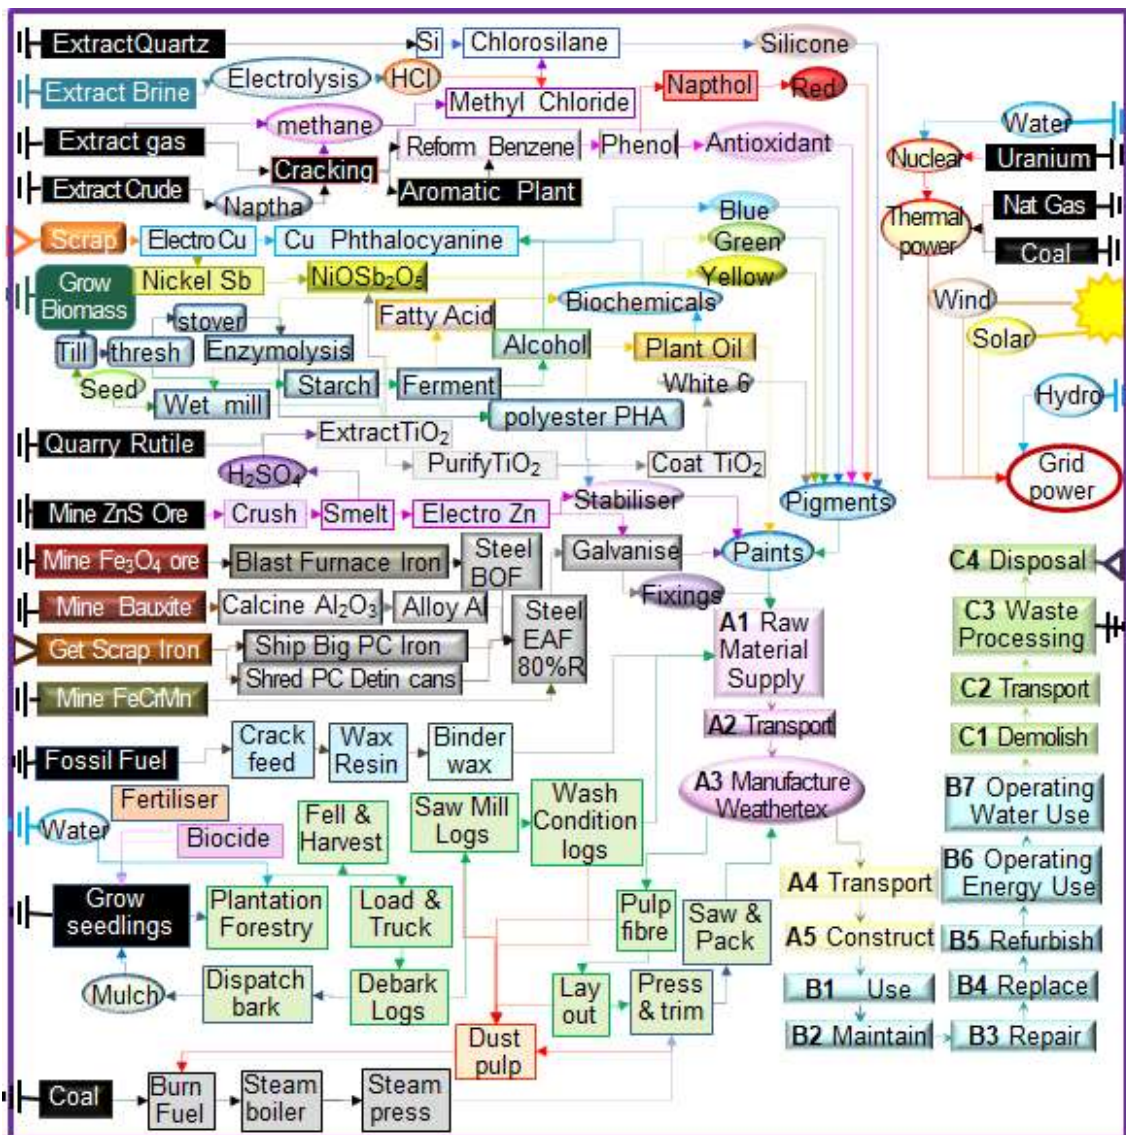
ExtractQuartz
Si
Chlorosilane
Silicone
Extract Brine
Electrolysis
HCl
Methyl Chloride
Napthol
Red
Water
Extract gas
methane
Reform Benzene
Phenol
Antioxidant
Nuclear
Uranium
Cracking
Extract Crude
Aromatic Plant
Thermal power
Nat Gas
Naptha
Blue
Scrap
Electro Cu
Cu Phthalocyanine
Green
Coal
Grow Biomass
Nickel Sb
$NiOSb_2O_5$
Yellow
Wind
Biochemicals
stover
Fatty Acid
Solar
Till
thresh
Enzymolysis
Alcohol
Plant Oil
Seed
Starch
Ferment
White 6
Hydro
Wet mill
polyester PHA
Quarry Rutile
Extract$TiO_2$
$H_2SO_4$
Purify$TiO_2$
Coat $TiO_2$
Grid power
Mine ZnS Ore
Crush
Smelt
Electro Zn
Stabiliser
Pigments
Mine $Fe_3O_4$ ore
Blast Furnace Iron
Steel BOF
Galvanise
Paints
C4 Disposal
Mine Bauxite
Calcine $Al_2O_3$
Alloy Al
Steel EAF 80%R
Fixings
A1 Raw Material Supply
C3 Waste Processing
Get Scrap Iron
Ship Big PC Iron
Shred PC Detin cans
C2 Transport
Mine FeCrMn
A2 Transport
C1 Demolish
Fossil Fuel
Crack feed
Wax Resin
Binder wax
A3 Manufacture Weathertex
B7 Operating Water Use
Fertiliser
Fell & Harvest
Saw Mill Logs
Wash Condition logs
Water
Biocide
B6 Operating Energy Use
A4 Transport
Grow seedlings
Plantation Forestry
Load & Truck
Pulp fibre
Saw & Pack
A5 Construct
B5 Refurbish
Dispatch bark
Debark Logs
Lay out
Press & trim
Mulch
B1 Use
B4 Replace
Dust pulp
B2 Maintain
B3 Repair
Coal
Burn Fuel
Steam boiler
Steam press